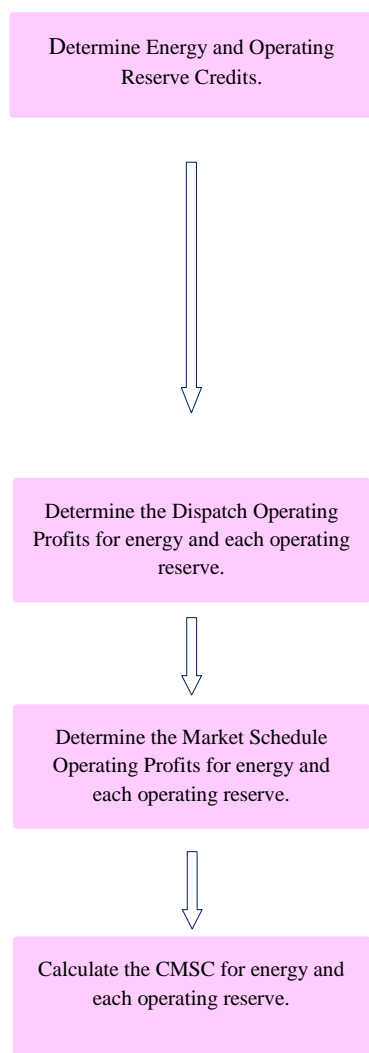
Determine Energy and Operating Reserve Credits.

Determine the Dispatch Operating Profits for energy and each operating reserve.

Determine the Market Schedule Operating Profits for energy and each operating reserve.

Calculate the CMSC for energy and each operating reserve.